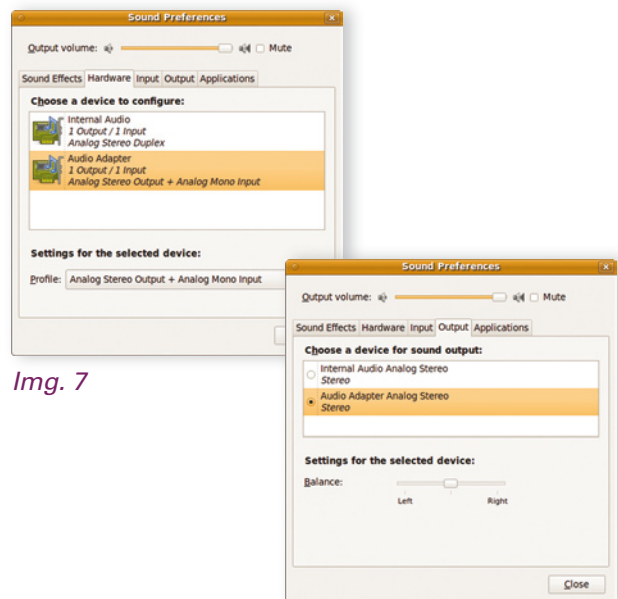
Sound Preferences

Output volume:

Mute

Sound Effects | Hardware | Input | Output | Applications

Choose a device to configure:

Internal Audio
1 Output / 1 Input
Analog Stereo Duplex

Audio Adapter
1 Output / 1 Input
Analog Stereo Output + Analog Mono Input

Settings for the selected device:

Profile: Analog Stereo Output + Analog Mono Input

Img. 7

Sound Preferences

Output volume:

Mute

Sound Effects | Hardware | Input | Output | Applications

Choose a device for sound output:

Internal Audio Analog Stereo
Stereo

Audio Adapter Analog Stereo
Stereo

Settings for the selected device:

Balance:

Left

Right

Close